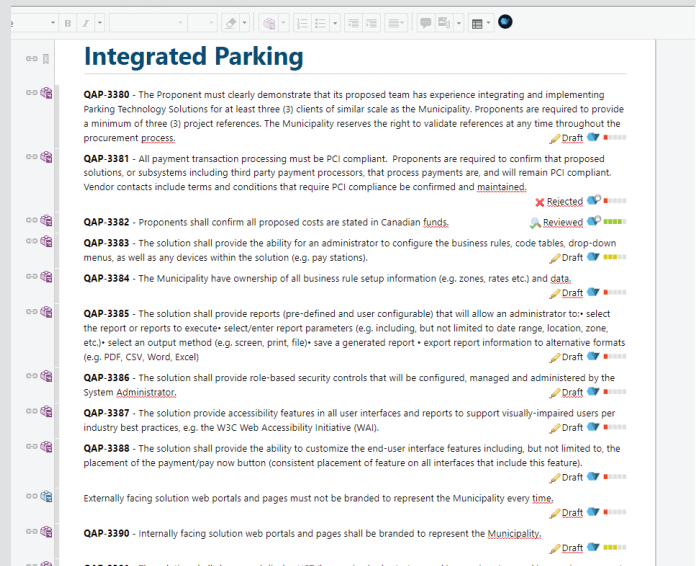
B I

Integrated Parking

QAP-3380 - The Proponent must clearly demonstrate that its proposed team has experience integrating and implementing Parking Technology Solutions for at least three (3) clients of similar scale as the Municipality. Proponents are required to provide a minimum of three (3) project references. The Municipality reserves the right to validate references at any time throughout the procurement process.

Draft

QAP-3381 - All payment transaction processing must be PCI compliant. Proponents are required to confirm that proposed solutions, or subsystems including third party payment processors, that process payments are, and will remain PCI compliant. Vendor contacts include terms and conditions that require PCI compliance be confirmed and maintained.

Rejected

QAP-3382 - Proponents shall confirm all proposed costs are stated in Canadian funds.

Reviewed

QAP-3383 - The solution shall provide the ability for an administrator to configure the business rules, code tables, drop-down menus, as well as any devices within the solution (e.g. pay stations).

Draft

QAP-3384 - The Municipality have ownership of all business rule setup information (e.g. zones, rates etc.) and data.

Draft

QAP-3385 - The solution shall provide reports (pre-defined and user configurable) that will allow an administrator to:• select the report or reports to execute• select/enter report parameters (e.g. including, but not limited to date range, location, zone, etc.)• select an output method (e.g. screen, print, file)• save a generated report • export report information to alternative formats (e.g. PDF, CSV, Word, Excel)

Draft

QAP-3386 - The solution shall provide role-based security controls that will be configured, managed and administered by the System Administrator.

Draft

QAP-3387 - The solution provide accessibility features in all user interfaces and reports to support visually-impaired users per industry best practices, e.g. the W3C Web Accessibility Initiative (WAI).

Draft

QAP-3388 - The solution shall provide the ability to customize the end-user interface features including, but not limited to, the placement of the payment/pay now button (consistent placement of feature on all interfaces that include this feature).

Draft

Externally facing solution web portals and pages must not be branded to represent the Municipality every time.

Draft

QAP-3390 - Internally facing solution web portals and pages shall be branded to represent the Municipality.

Draft

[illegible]